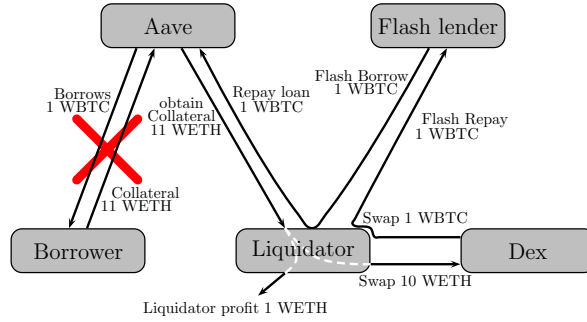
Aave

Flash lender

Borrows
1 WBTC

Collateral
11 WETH

obtain
Collateral
11 WETH

Repay loan
1 WBTC

Flash Borrow
1 WBTC

Flash Repay
1 WBTC

Swap 1 WBTC

Borrower

Liquidator

Dex

Swap 10 WETH

Liquidator profit 1 WETH